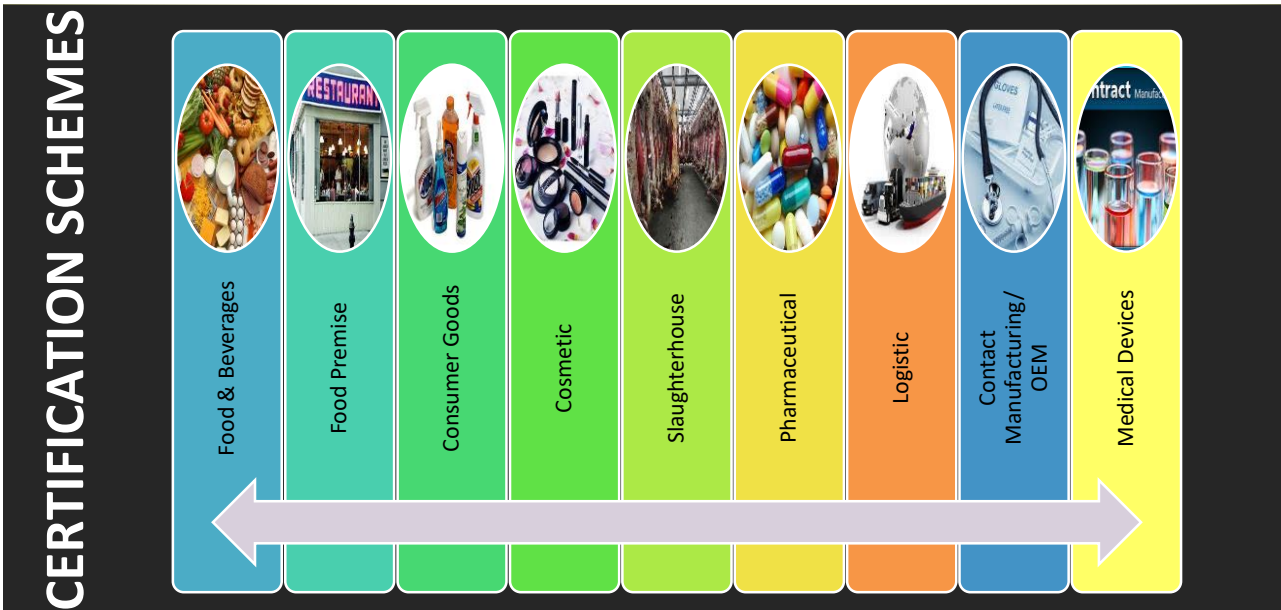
CERTIFICATION SCHEMES

RESTAURANT

GLOVES

ntract Manufac

Food & Beverages

Food Premise

Consumer Goods

Cosmetic

Slaughterhouse

Pharmaceutical

Logistic

Contact Manufacturing/ OEM

Medical Devices